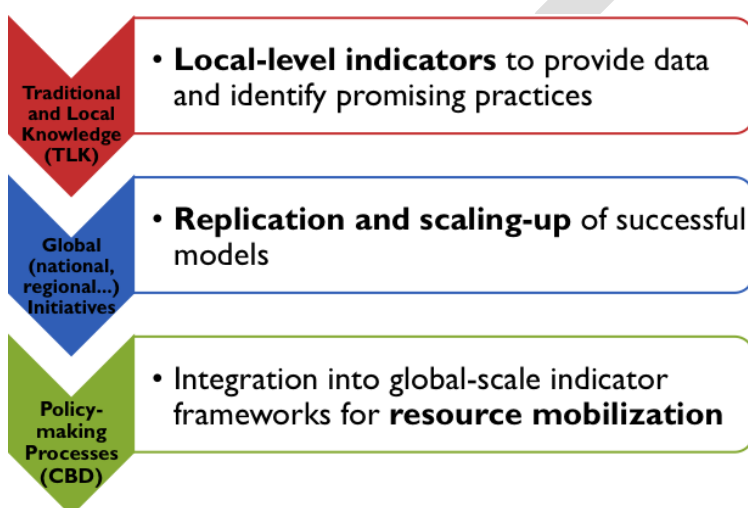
Traditional and Local Knowledge (TLK)

• **Local-level indicators** to provide data and identify promising practices

Global (national, regional...) Initiatives

• **Replication and scaling-up** of successful models

Policy-making Processes (CBD)

• Integration into global-scale indicator frameworks for **resource mobilization**